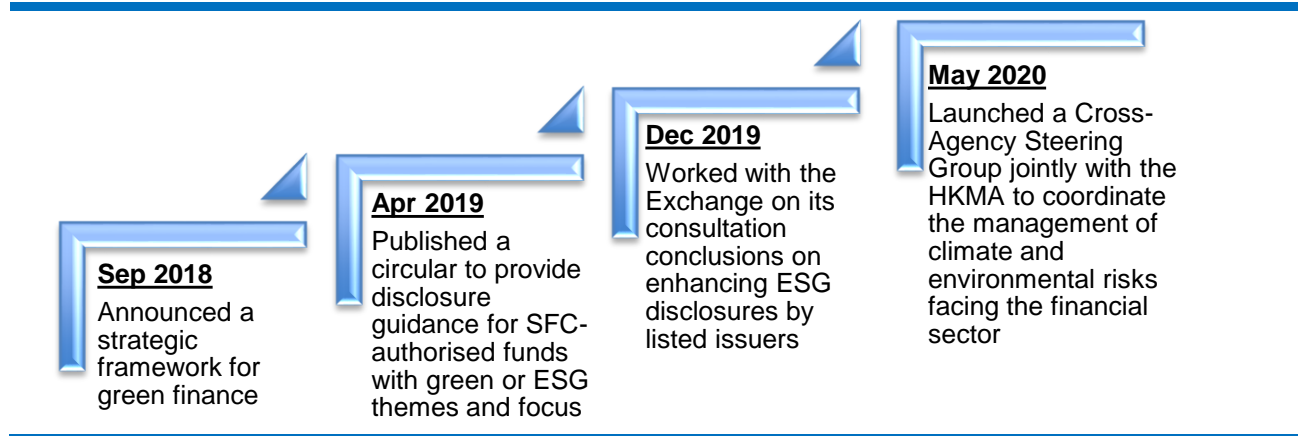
Sep 2018

Announced a strategic framework for green finance

Apr 2019

Published a circular to provide disclosure guidance for SFC-authorised funds with green or ESG themes and focus

Dec 2019

Worked with the Exchange on its consultation conclusions on enhancing ESG disclosures by listed issuers

May 2020

Launched a Cross-Agency Steering Group jointly with the HKMA to coordinate the management of climate and environmental risks facing the financial sector